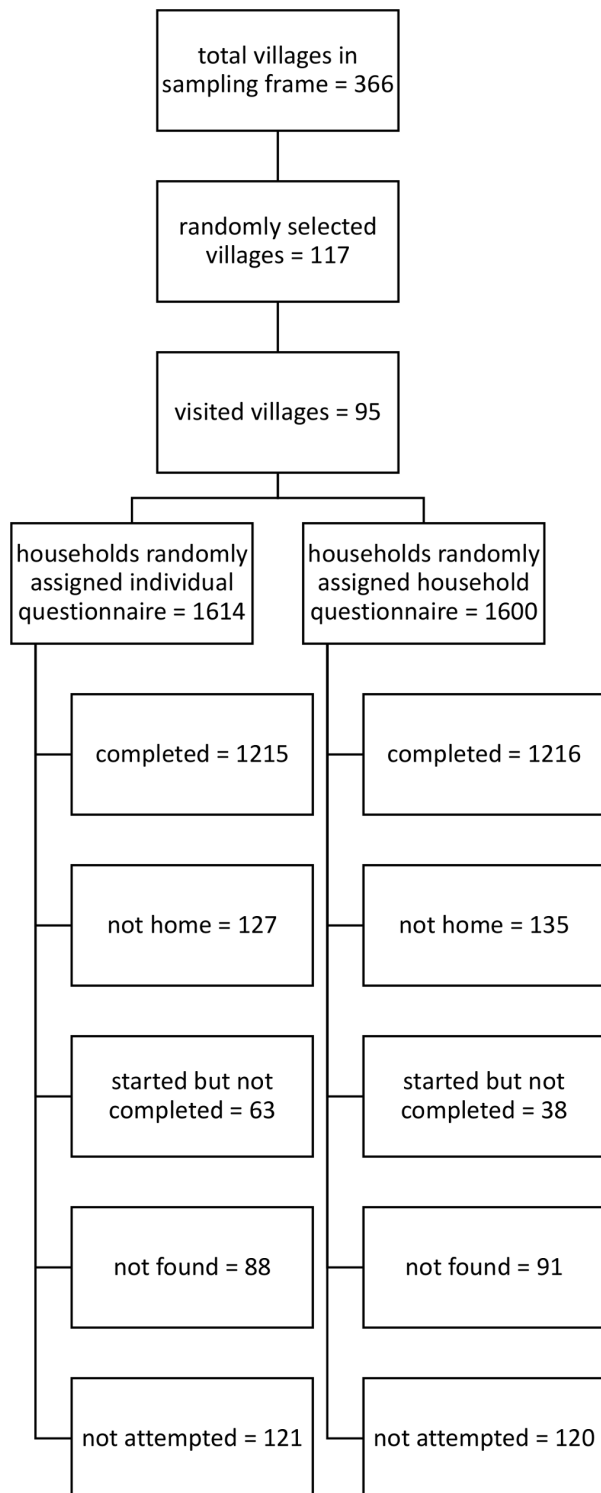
total villages in sampling frame = 366

randomly selected villages = 117

visited villages = 95

households randomly assigned individual questionnaire = 1614

completed = 1215

not home = 127

started but not completed = 63

not found = 88

not attempted = 121

households randomly assigned household questionnaire = 1600

completed = 1216

not home = 135

started but not completed = 38

not found = 91

not attempted = 120